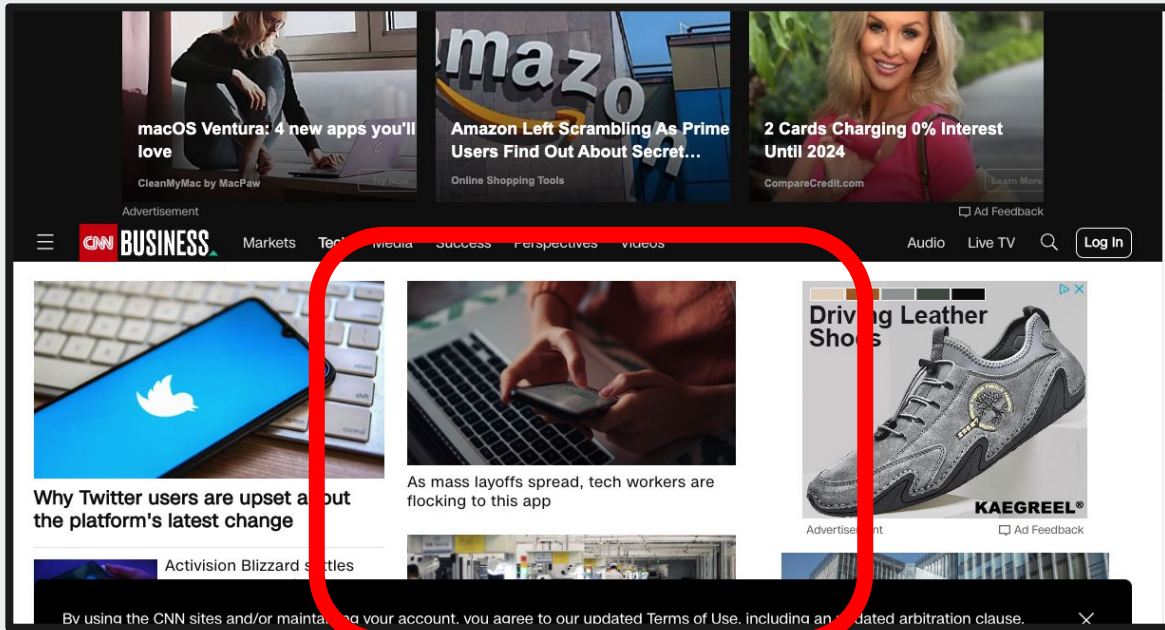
macOS Ventura: 4 new apps you'll love
CleanMyMac by MacPaw

Amazon Left Scrambling As Prime Users Find Out About Secret…
Online Shopping Tools

2 Cards Charging 0% Interest Until 2024
CompareCredit.com
Learn More

Advertisement
Ad Feedback

CNN BUSINESS
Markets Tech Media Success Perspectives Videos
Audio Live TV Log In

Why Twitter users are upset about the platform's latest change

Activision Blizzard settles

As mass layoffs spread, tech workers are flocking to this app

Driving Leather Shoes
KAEGREEL®
Advertisement
Ad Feedback

By using the CNN sites and/or maintaining your account, you agree to our updated Terms of Use, including an updated arbitration clause.